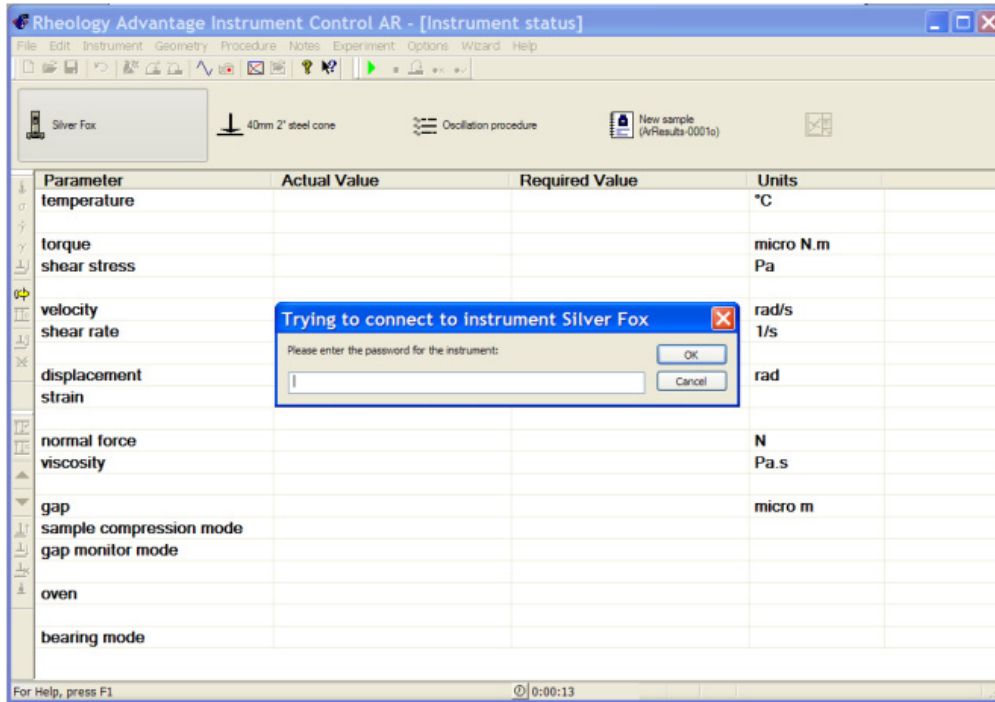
Rheology Advantage Instrument Control AR - [Instrument status]

File Edit Instrument Geometry Procedure Notes Experiment Options Wizard Help

Silver Fox

40mm 2° steel cone

Oscillation procedure

New sample (ArResults-0001o)

| Parameter | Actual Value | Required Value | Units |
|---|---|---|---|
| temperature | | | °C |
| | | | |
| torque | | | micro N.m |
| shear stress | | | Pa |
| | | | |
| velocity | | | rad/s |
| shear rate | | | 1/s |
| | | | |
| displacement | | | rad |
| strain | | | |
| | | | |
| normal force | | | N |
| viscosity | | | Pa.s |
| | | | |
| gap | | | micro m |
| sample compression mode | | | |
| gap monitor mode | | | |
| | | | |
| oven | | | |
| | | | |
| bearing mode | | | |

Trying to connect to instrument Silver Fox

Please enter the password for the instrument:

OK

Cancel

For Help, press F1

0:00:13